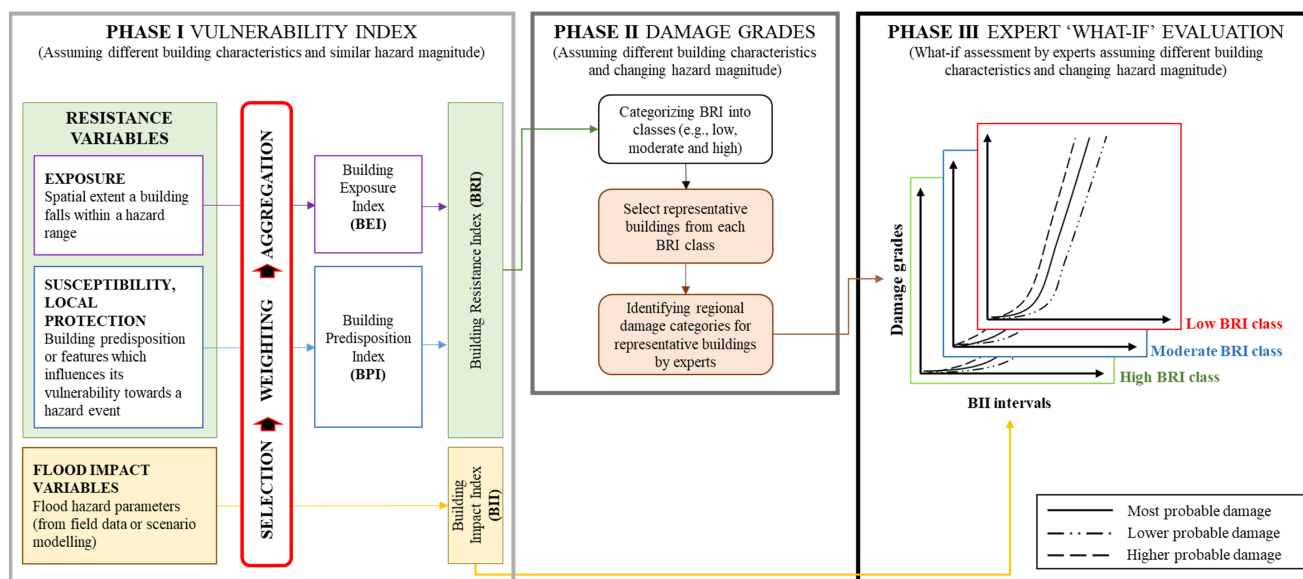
PHASE I VULNERABILITY INDEX
(Assuming different building characteristics and similar hazard magnitude)

RESISTANCE VARIABLES

EXPOSURE
Spatial extent a building falls within a hazard range

SUSCEPTIBILITY, LOCAL PROTECTION
Building predisposition or features which influences its vulnerability towards a hazard event

FLOOD IMPACT VARIABLES
Flood hazard parameters (from field data or scenario modelling)

SELECTION WEIGHTING AGGREGATION

Building Exposure Index (BEI)

Building Predisposition Index (BPI)

Building Resistance Index (BRI)

Building Impact Index (BII)

PHASE II DAMAGE GRADES
(Assuming different building characteristics and changing hazard magnitude)

Categorizing BRI into classes (e.g., low, moderate and high)

Select representative buildings from each BRI class

Identifying regional damage categories for representative buildings by experts

PHASE III EXPERT 'WHAT-IF' EVALUATION
(What-if assessment by experts assuming different building characteristics and changing hazard magnitude)

Damage grades

Low BRI class
Moderate BRI class
High BRI class

BII intervals

Most probable damage
Lower probable damage
Higher probable damage